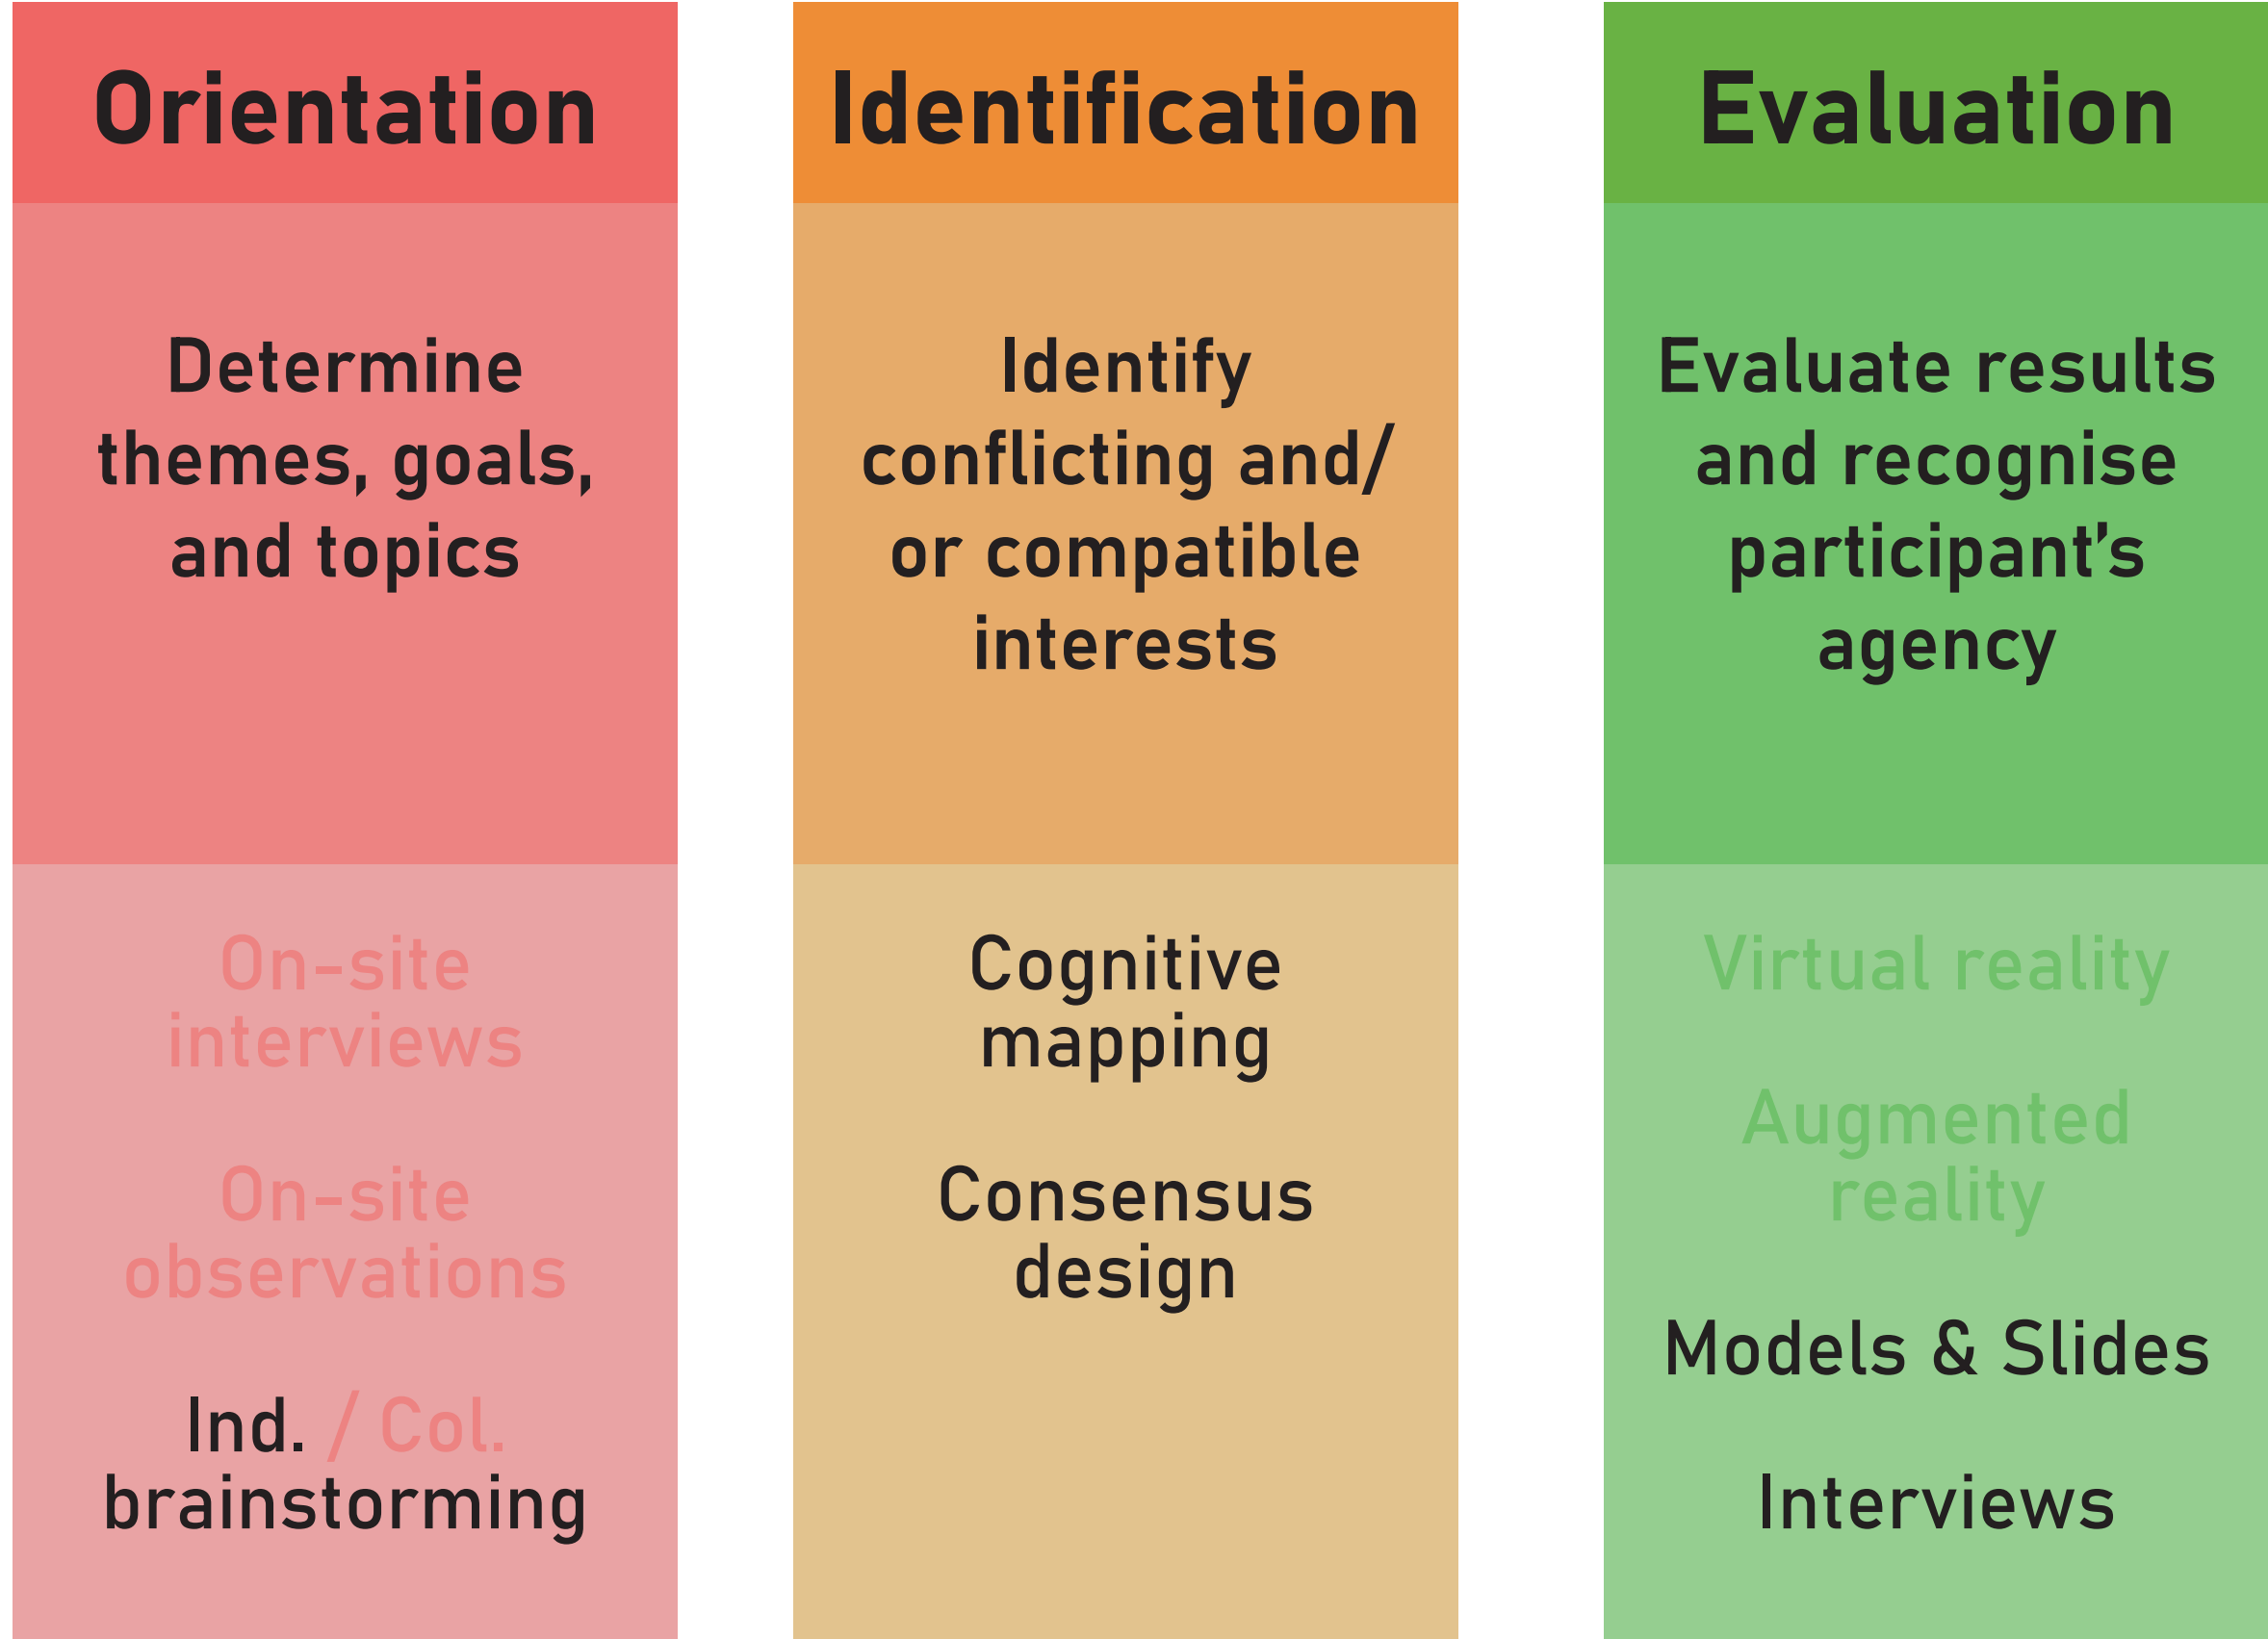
Orientation

Determine themes, goals, and topics

On-site interviews

On-site observations

Ind. / Col. brainstorming

Identification

Identify conflicting and/ or compatible interests

Cognitive mapping

Consensus design

Evaluation

Evaluate results and recognise participant's agency

Virtual reality

Augmented reality

Models & Slides

Interviews